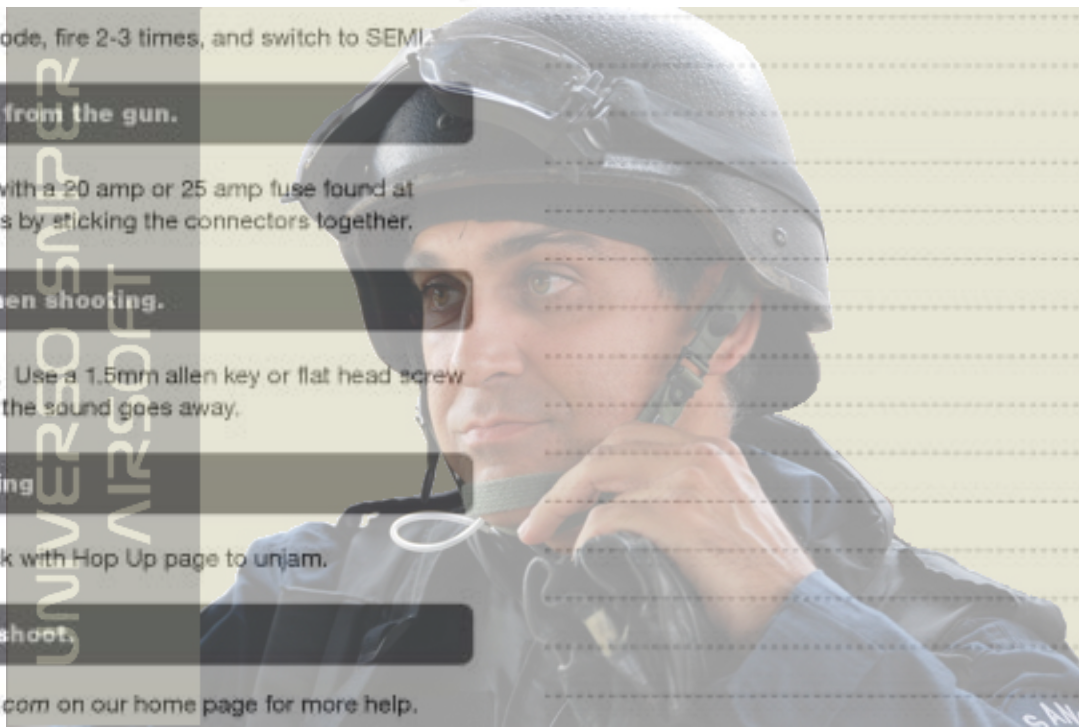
ode, fire 2-3 times, and switch to SEMI.

from the gun.

with a 20 amp or 25 amp fuse found at s by sticking the connectors together.

hen shooting.

. Use a 1.5mm allen key or flat head screw the sound goes away.

ing

k with Hop Up page to unjam.

shoot.

com on our home page for more help.

UNIVERSO SNIPER AIRSOFT

SAM